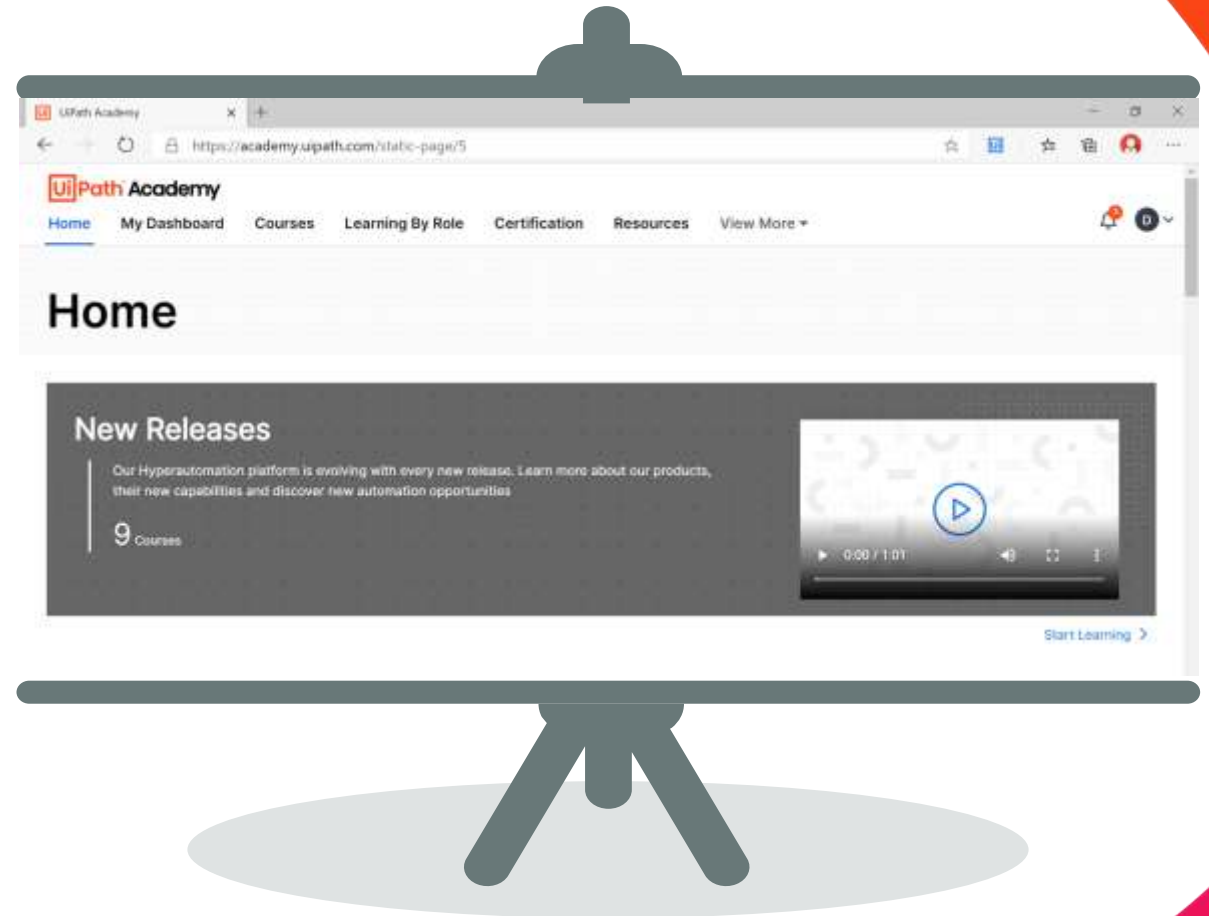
UiPath Academy

https://academy.uipath.com/static-page/5

UiPath Academy

Home My Dashboard Courses Learning By Role Certification Resources View More

D

Home

New Releases

Our Hyperautomation platform is evolving with every new release. Learn more about our products, their new capabilities and discover new automation opportunities

9 Courses

0:00 / 1:01

Start Learning